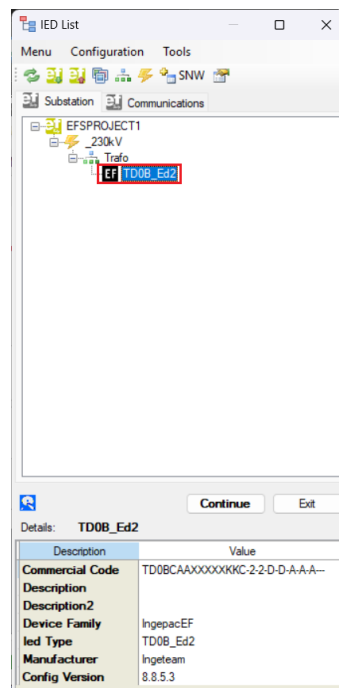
IED List

Menu Configuration Tools

SNW

Substation Communications

EFSPROJECT1
_230kV
Trafo
EF TD0B_Ed2

Continue Exit

Details: TD0B_Ed2

| Description | Value |
|---|---|
| Commercial Code | TD0BCAAXXXXXKKC-2-2-D-D-A-A-A-- |
| Description | |
| Description2 | |
| Device Family | IngepacEF |
| Ied Type | TD0B_Ed2 |
| Manufacturer | Ingeteam |
| Config Version | 8.8.5.3 |